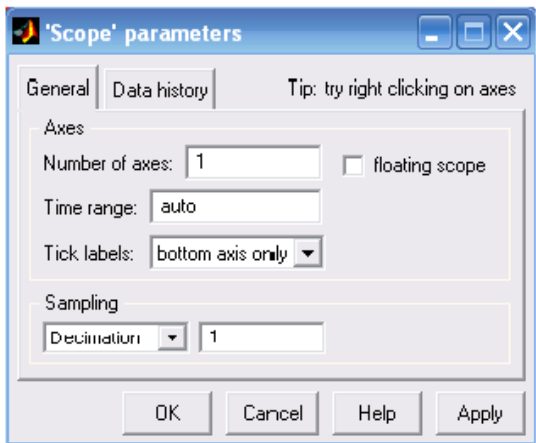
'Scope' parameters

General | Data history | Tip: try right clicking on axes

Axes
Number of axes: 1
floating scope
Time range: auto
Tick labels: bottom axis only

Sampling
Decimation 1

OK | Cancel | Help | Apply